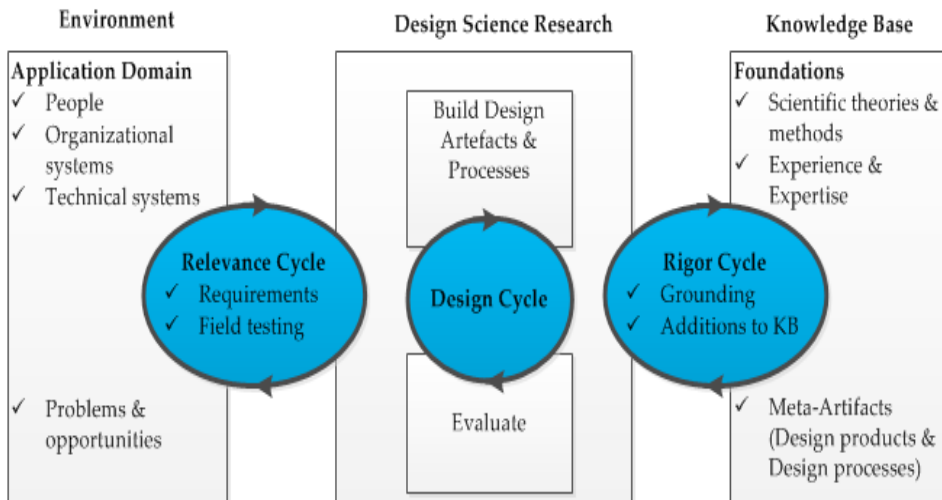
Environment

Application Domain
✓ People
✓ Organizational systems
✓ Technical systems

✓ Problems & opportunities

Relevance Cycle
✓ Requirements
✓ Field testing

Design Science Research

Build Design Artefacts & Processes

Design Cycle

Evaluate

Rigor Cycle
✓ Grounding
✓ Additions to KB

Knowledge Base

Foundations
✓ Scientific theories & methods
✓ Experience & Expertise

✓ Meta-Artifacts (Design products & Design processes)